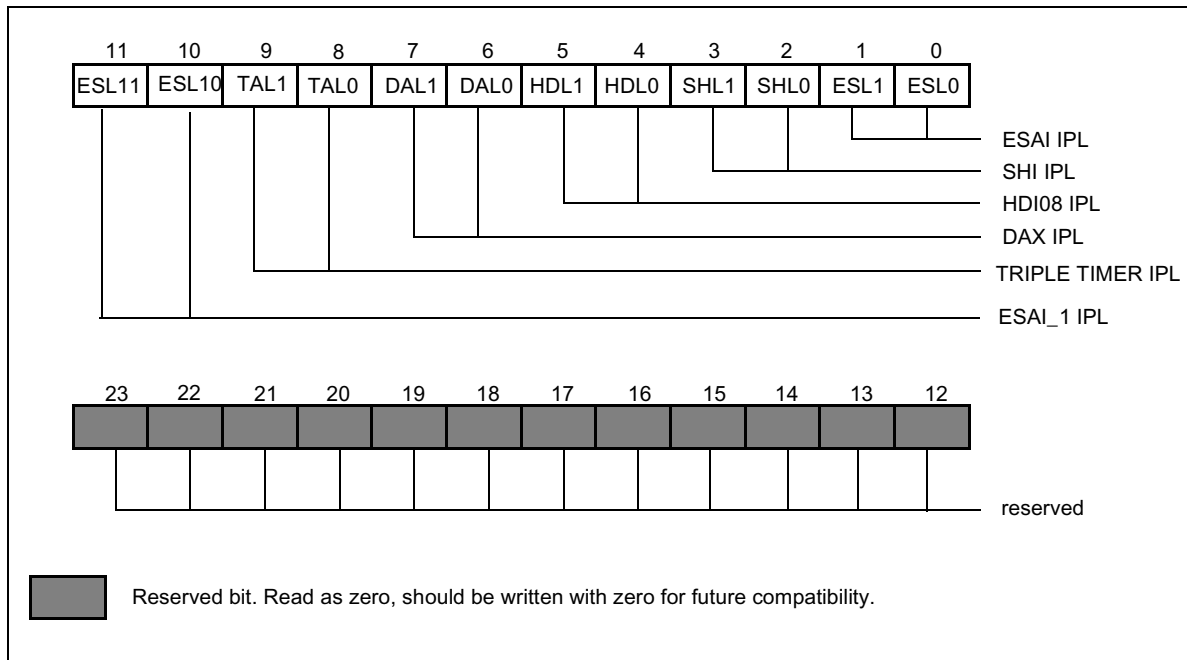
| 11 | 10 | 9 | 8 | 7 | 6 | 5 | 4 | 3 | 2 | 1 | 0 |
|---|---|---|---|---|---|---|---|---|---|---|---|
| ESL11 | ESL10 | TAL1 | TAL0 | DAL1 | DAL0 | HDL1 | HDL0 | SHL1 | SHL0 | ESL1 | ESL0 |

ESAI IPL
SHI IPL
HDI08 IPL
DAX IPL
TRIPLE TIMER IPL
ESAI_1 IPL

| 23 | 22 | 21 | 20 | 19 | 18 | 17 | 16 | 15 | 14 | 13 | 12 |
|---|---|---|---|---|---|---|---|---|---|---|---|
| | | | | | | | | | | | |

reserved

Reserved bit. Read as zero, should be written with zero for future compatibility.